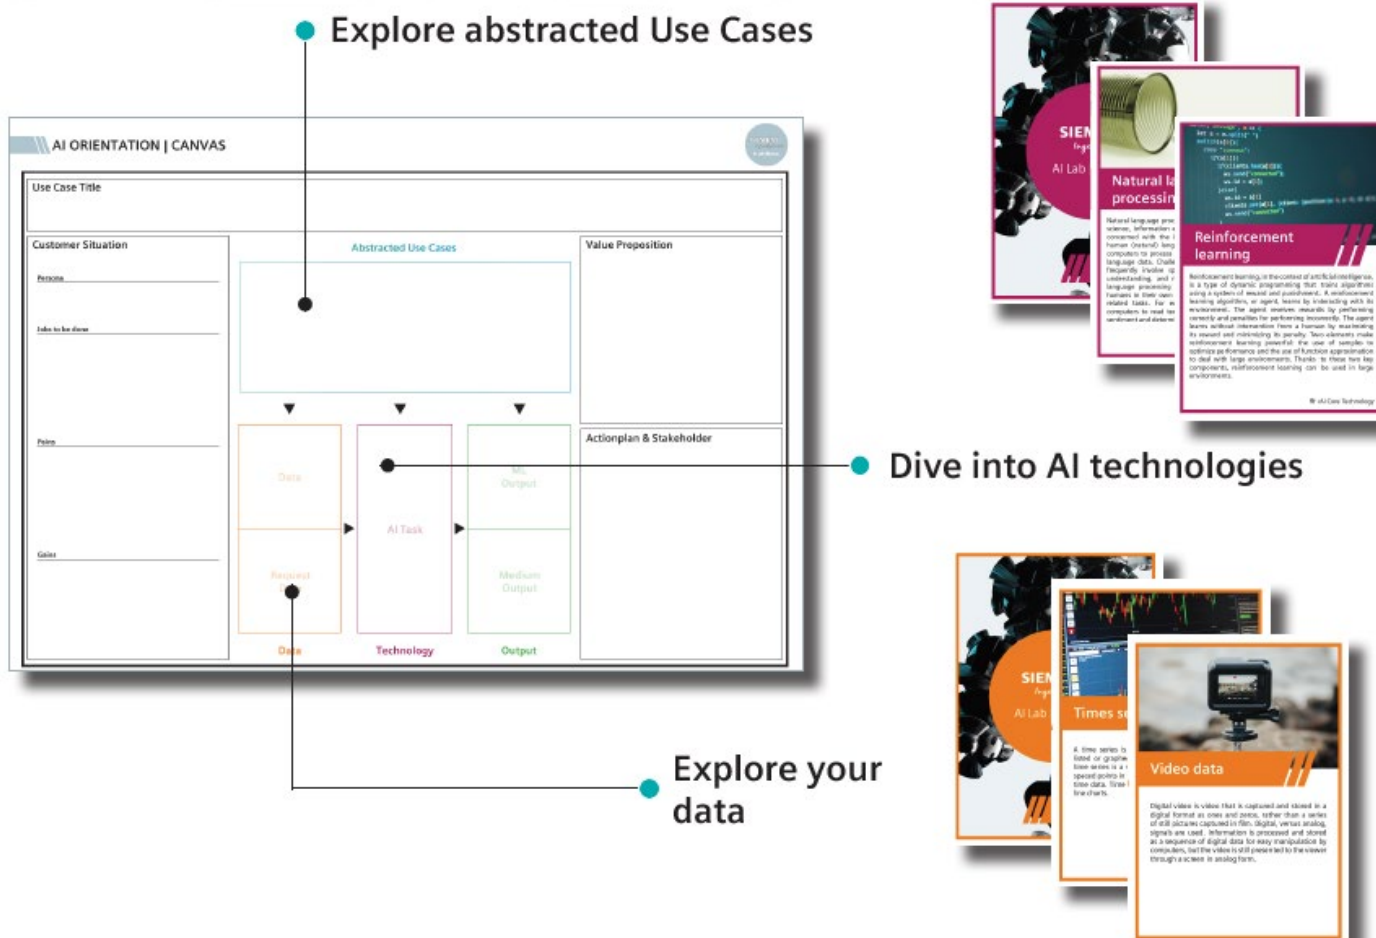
Explore abstracted Use Cases

AI ORIENTATION | CANVAS

Use Case Title

Customer Situation

Persona

Jobs to be done

Pains

Gains

Abstracted Use Cases

Value Proposition

Actionplan & Stakeholder

Data

Request

AI Task

ML Output

Medium Output

Data

Technology

Output

SIEM
AI Lab

Natural la
processin

Reinforcement learning

Reinforcement learning, in the context of artificial intelligence, is a type of dynamic programming that trains algorithms using a system of reward and punishment. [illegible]

Dive into AI technologies

SIEM
AI Lab

Times se

Video data

Digital video is video that is captured and stored in a digital format as ones and zeros, rather than a series of still pictures captured in film. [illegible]

Explore your data